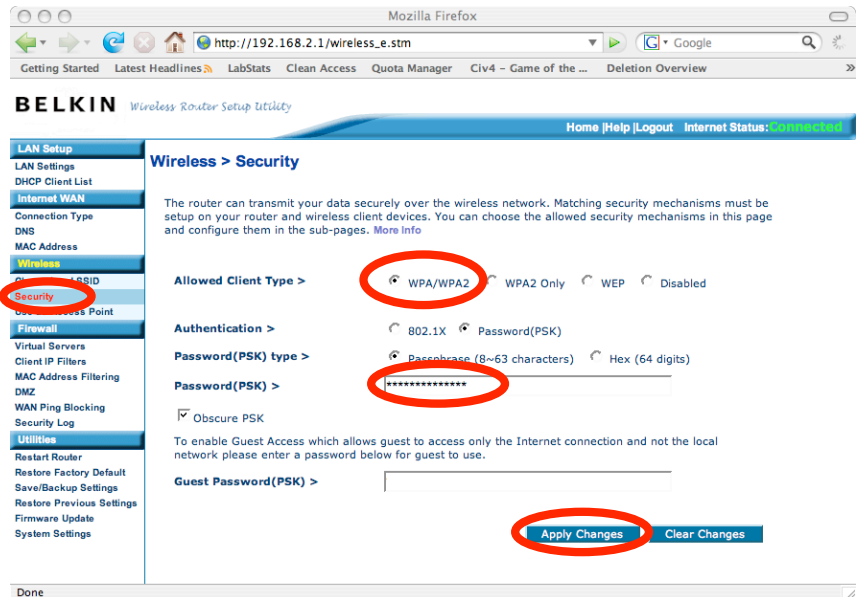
Mozilla Firefox

http://192.168.2.1/wireless_e.stm

Google

Getting Started Latest Headlines LabStats Clean Access Quota Manager Civ4 – Game of the ... Deletion Overview

BELKIN Wireless Router Setup Utility

Home |Help |Logout Internet Status:Connected

LAN Setup
LAN Settings
DHCP Client List
Internet WAN
Connection Type
DNS
MAC Address
Wireless
Ch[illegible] SSID
Security
Use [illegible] Access Point
Firewall
Virtual Servers
Client IP Filters
MAC Address Filtering
DMZ
WAN Ping Blocking
Security Log
Utilities
Restart Router
Restore Factory Default
Save/Backup Settings
Restore Previous Settings
Firmware Update
System Settings

Wireless > Security

The router can transmit your data securely over the wireless network. Matching security mechanisms must be setup on your router and wireless client devices. You can choose the allowed security mechanisms in this page and configure them in the sub-pages. More Info

Allowed Client Type > WPA/WPA2 WPA2 Only WEP Disabled

Authentication > 802.1X Password(PSK)

Password(PSK) type > Passphrase (8~63 characters) Hex (64 digits)

Password(PSK) > **************

Obscure PSK

To enable Guest Access which allows guest to access only the Internet connection and not the local network please enter a password below for guest to use.

Guest Password(PSK) >

Apply Changes Clear Changes

Done